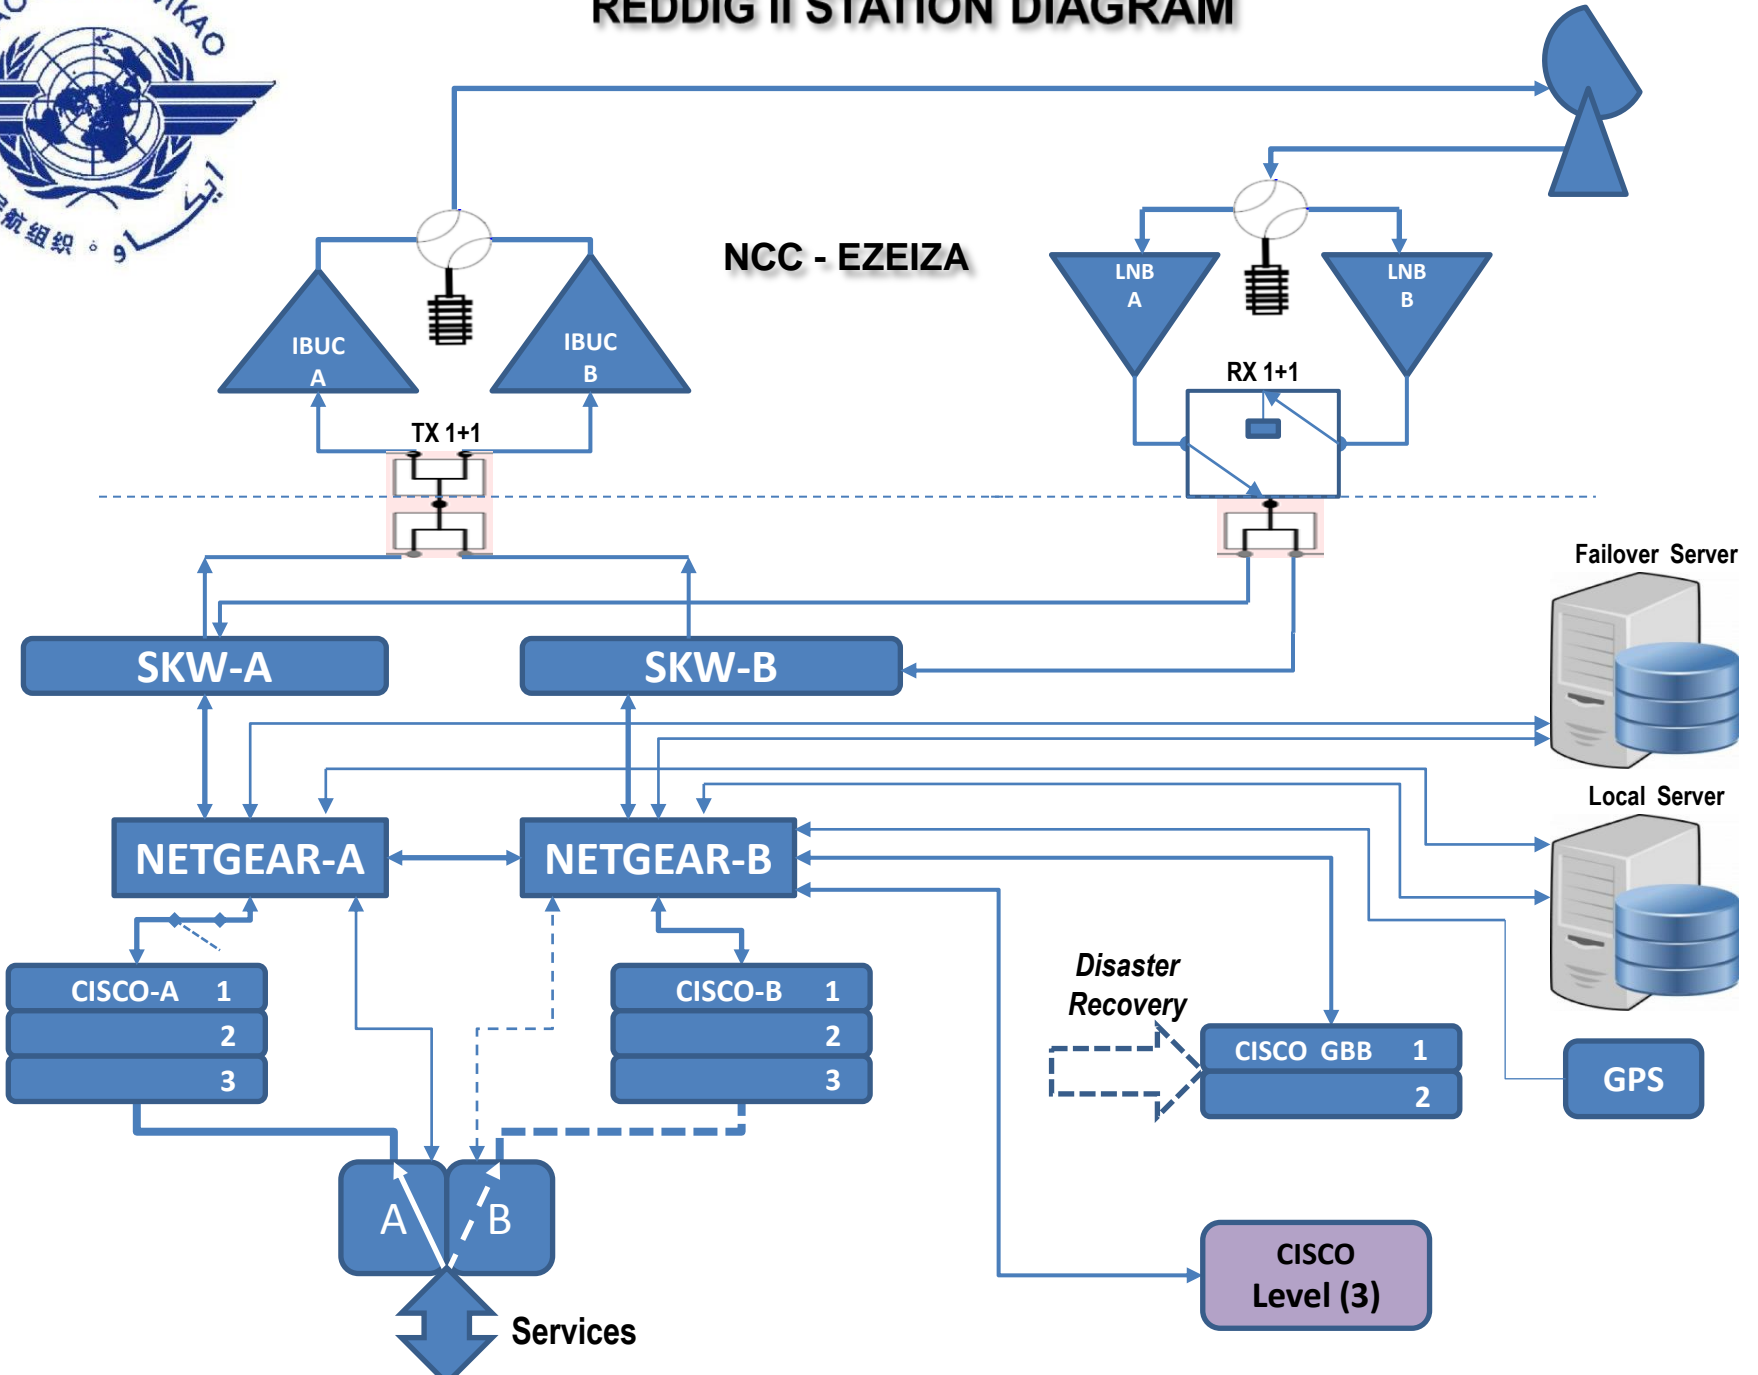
REDDIG II STATION DIAGRAM

NCC - EZEIZA

IBUC A

IBUC B

TX 1+1

LNB A

LNB B

RX 1+1

Failover Server

SKW-A

SKW-B

Local Server

NETGEAR-A

NETGEAR-B

CISCO-A 1
2
3

CISCO-B 1
2
3

Disaster Recovery

CISCO GBB 1
2

GPS

A

B

Services

CISCO Level (3)